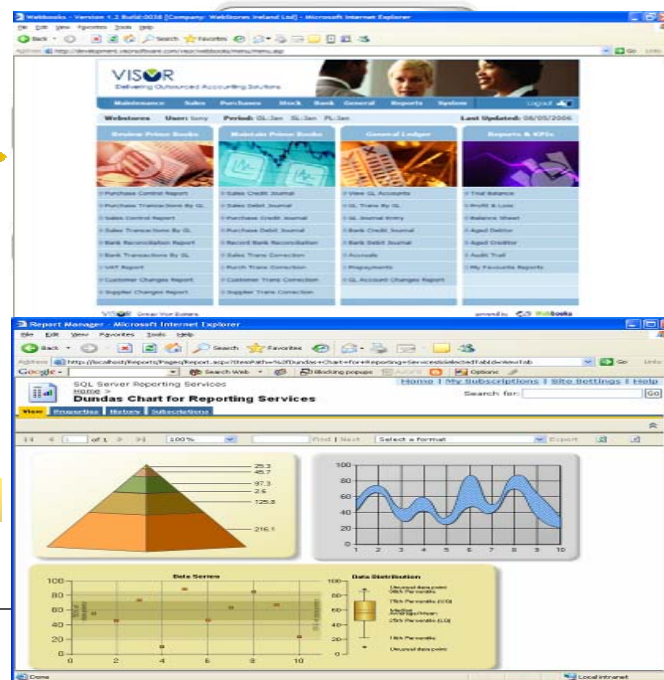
Webbooks - Version 1.2 Build:0038 [Company: Webstores Ireland Ltd] - Microsoft Internet Explorer

File Edit View Favorites Tools Help

Back Search Favorites

Address http://development.visorsoftware.com/visor/webbooks/menu/menu.asp

Go

VISOR
Delivering Outsourced Accounting Solutions

Maintenance Sales Purchases Stock Bank General Reports System Logout

Webstores User: tony Period: GL:Jan SL:Jan PL:Jan Last Updated: 08/05/2006

Review Prime Books | Maintain Prime Books | General Ledger | Reports & KPIs

Purchase Control Report
Purchase Transactions By GL
Sales Control Report
Sales Transactions By GL
Bank Reconciliation Report
Bank Transactions By GL
VAT Report
Customer Changes Report
Supplier Changes Report

Sales Credit Journal
Sales Debit Journal
Purchase Credit Journal
Purchase Debit Journal
Record Bank Reconciliation
Sales Trans Correction
Purch Trans Correction
Customer Trans Correction
Supplier Trans Correction

View GL Accounts
GL Trans By GL
GL Journal Entry
Bank Credit Journal
Bank Debit Journal
Accruals
Prepayments
GL Account Changes Report

Trial Balance
Profit & Loss
Balance Sheet
Aged Debtor
Aged Creditor
Audit Trail
My Favourite Reports

VISOR

powered by Webbooks

Report Manager - Microsoft Internet Explorer

File Edit View Favorites Tools Help

Back Search Favorites

Address http://localhost/Reports/Pages/Report.aspx?ItemPath=%2fDundas+Chart+for+Reporting+Services&SelectedTabId=ViewTab

Go

Google Search Web Blocking popups Options

SQL Server Reporting Services
Home >
Dundas Chart for Reporting Services

Home | My Subscriptions | Site Settings | Help

Search for: Go

View Properties History Subscriptions

of 1 100% Find | Next Select a format Export

25.3
45.7
97.3
2.6
125.8
216.1

100
80
60
40
20
0
1 2 3 4 5 6 7 8 9 10

Data Series

100
80
60
40
20
0
0 2 4 6 8 10

Data Distribution

Unusual data point
95th Percentile
75th Percentile (UQ)
Median
Average/Mean
25th Percentile (LQ)
10th Percentile
Unusual data point

Done Local intranet